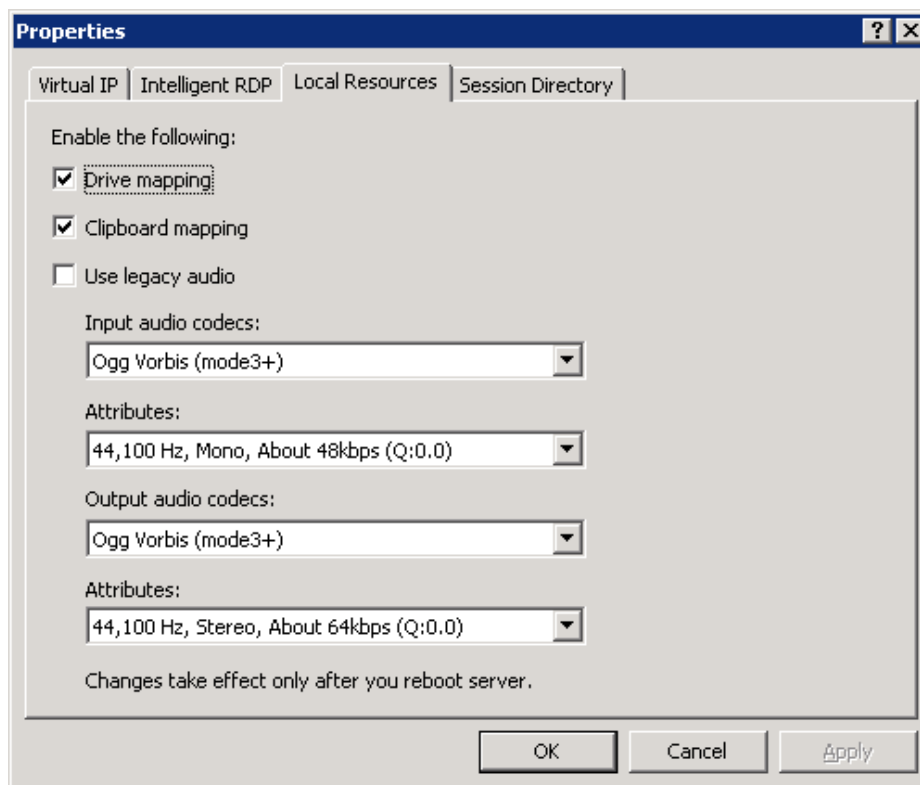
Properties

?

Virtual IP | Intelligent RDP | Local Resources | Session Directory

Enable the following:

☑ Drive mapping

☑ Clipboard mapping

☐ Use legacy audio

Input audio codecs:

Ogg Vorbis (mode3+)

Attributes:

44,100 Hz, Mono, About 48kbps (Q:0.0)

Output audio codecs:

Ogg Vorbis (mode3+)

Attributes:

44,100 Hz, Stereo, About 64kbps (Q:0.0)

Changes take effect only after you reboot server.

OK

Cancel

Apply